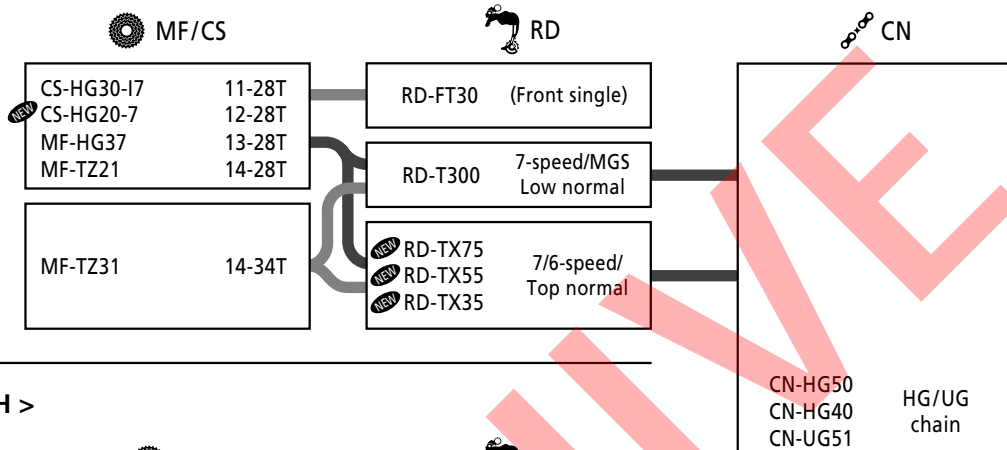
MF/CS

RD

CN

| | |
|---|---|
| CS-HG30-I7 | 11-28T |
| NEW CS-HG20-7 | 12-28T |
| MF-HG37 | 13-28T |
| MF-TZ21 | 14-28T |

MF-TZ31 14-34T

RD-FT30 (Front single)

RD-T300 7-speed/MGS Low normal

NEW RD-TX75
NEW RD-TX55
NEW RD-TX35
7/6-speed/ Top normal

CN-HG50
CN-HG40
CN-UG51
HG/UG chain

H >

IVE